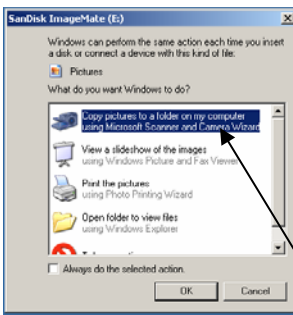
SanDisk ImageMate (E:)

Windows can perform the same action each time you insert a disk or connect a device with this kind of file.

Pictures

What do you want Windows to do?

Copy pictures to a folder on my computer
using Microsoft Scanner and Camera Wizard

View a slideshow of the images
using Windows Picture and Fax Viewer

Print the pictures
using Photo Printing Wizard

Open folder to view files
using Windows Explorer

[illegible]

Always do the selected action.

OK

Cancel